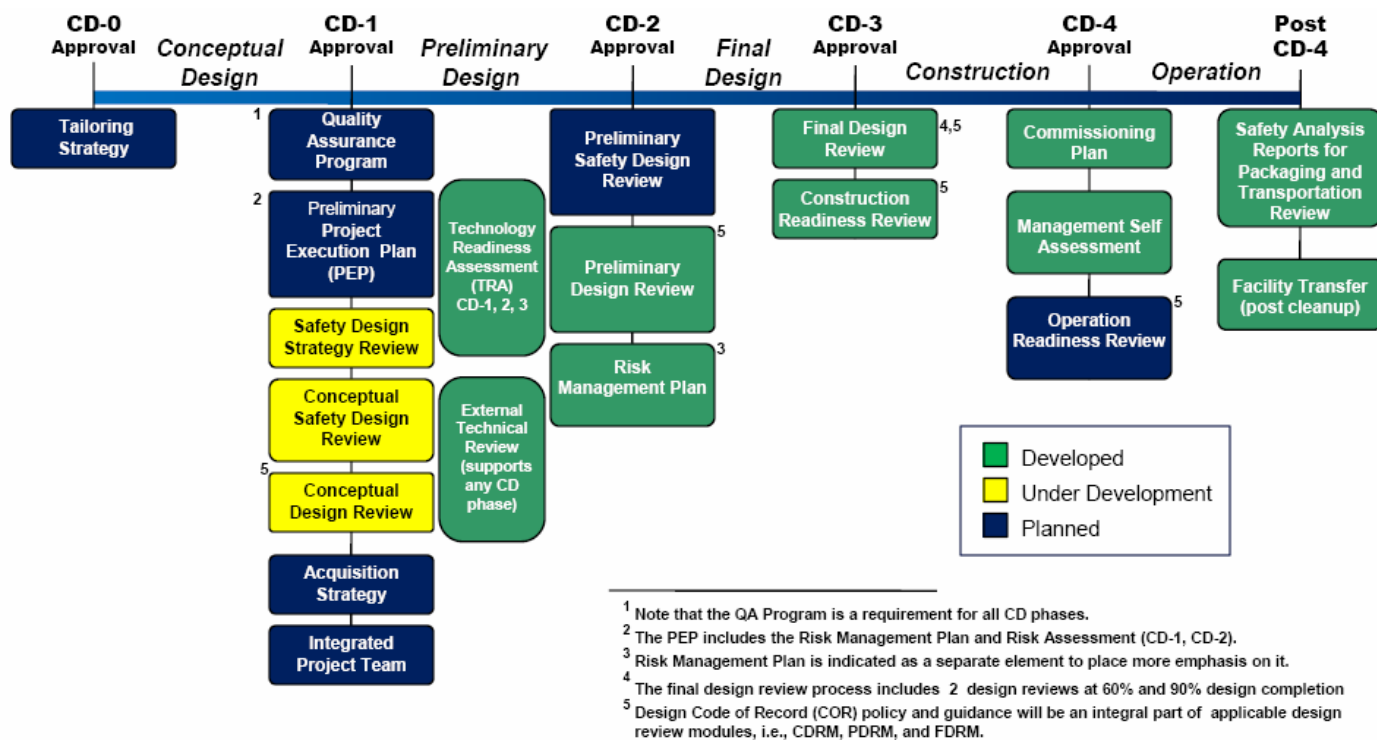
CD-0 Approval

Conceptual Design

CD-1 Approval

Preliminary Design

CD-2 Approval

Final Design

CD-3 Approval

Construction

CD-4 Approval

Operation

Post CD-4

Tailoring Strategy

1 Quality Assurance Program

2 Preliminary Project Execution Plan (PEP)

Safety Design Strategy Review

Conceptual Safety Design Review

5 Conceptual Design Review

Acquisition Strategy

Integrated Project Team

Technology Readiness Assessment (TRA) CD-1, 2, 3

External Technical Review (supports any CD phase)

Preliminary Safety Design Review

Preliminary Design Review 5

Risk Management Plan 3

Final Design Review 4,5

Construction Readiness Review 5

Commissioning Plan

Management Self Assessment

Operation Readiness Review 5

Safety Analysis Reports for Packaging and Transportation Review

Facility Transfer (post cleanup)

Developed
Under Development
Planned

$^1$ Note that the QA Program is a requirement for all CD phases.
$^2$ The PEP includes the Risk Management Plan and Risk Assessment (CD-1, CD-2).
$^3$ Risk Management Plan is indicated as a separate element to place more emphasis on it.
$^4$ The final design review process includes 2 design reviews at 60% and 90% design completion
$^5$ Design Code of Record (COR) policy and guidance will be an integral part of applicable design review modules, i.e., CDRM, PDRM, and FDRM.